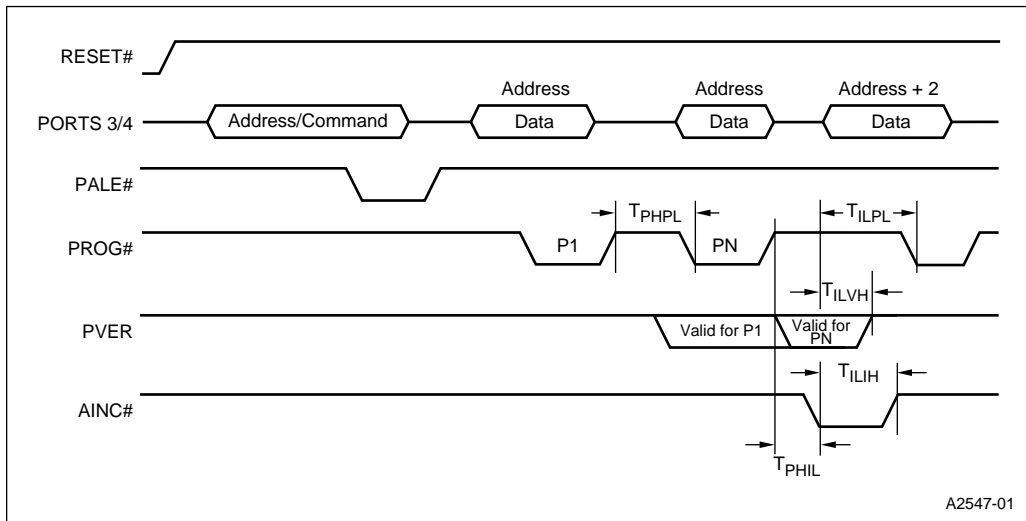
RESET#

PORTS 3/4

Address/Command

Address

Data

Address

Data

Address + 2

Data

PALE#

PROG#

P1

$T_{PHPL}$

PN

$T_{ILPL}$

$T_{ILVH}$

PVER

Valid for P1

Valid for PN

AINC#

$T_{ILIH}$

$T_{PHIL}$

A2547-01